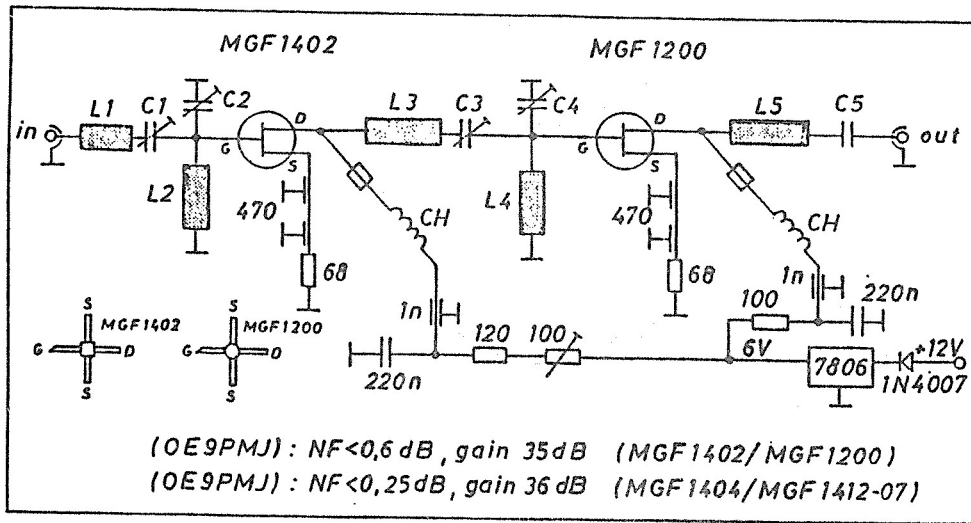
MGF1402
MGF1200
in
L1
C1
C2
G
D
S
L2
470
68
L3
C3
C4
CH
L4
G
D
S
470
68
L5
C5
out
CH
1n
100
220n
1n
120
100
6V
7806
+12V
1N4007
220n
S
MGF1402
G
D
S
S
MGF1200
G
D
S

(OE9PMJ) : NF<0,6 dB , gain 35dB (MGF1402/MGF1200)
(OE9PMJ) : NF<0,25dB, gain 36 dB (MGF1404/MGF1412-07)